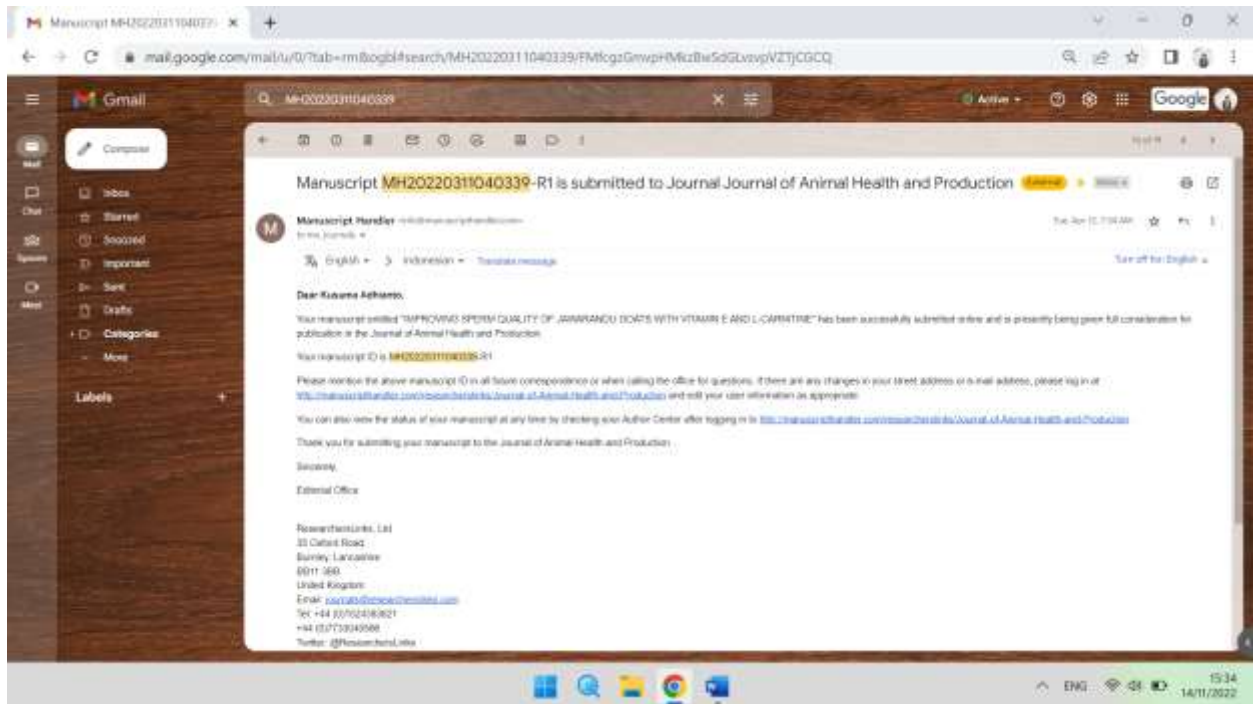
Manuscript MH20220311040339-R1 is submitted to Journal Journal of Animal Health and Production

Manuscript Handler

Dear Kusuma Adhianto,

Your manuscript entitled "IMPROVING SPERM QUALITY OF JAWARANDU GOATS WITH VITAMIN E AND L-CARNITINE" has been successfully submitted online and is presently being given full consideration for publication in the Journal of Animal Health and Production.

Your manuscript ID is MH20220311040339-R1

Please mention the above manuscript ID in all future correspondence or when calling the office for questions. If there are any changes in your street address or e-mail address, please log in at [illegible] and edit your user information as appropriate.

You can also view the status of your manuscript at any time by checking your Author Center after logging in to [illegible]

Thank you for submitting your manuscript to the Journal of Animal Health and Production.

Sincerely,

Editorial Office

ResearchersLinks, Ltd
33 Oxford Road
Burnley, Lancashire
BB11 3BB
United Kingdom
Email: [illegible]
Tel: +44 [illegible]
+44 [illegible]
Twitter: @ResearchersLinks

Gmail
Compose
Inbox
Starred
Snoozed
Important
Sent
Drafts
Categories
More
Labels
Mail
Chat
Spaces
Meet
Active
Google
English
Indonesian
Translate message
Turn off for: English
mail.google.com/mail/u/0/?tab=rm&ogbl#search/MH20220311040339/FMfcgzGmwpHMlzBwSdGLvzvpVZTjCGCQ
ENG
15:34
14/11/2022